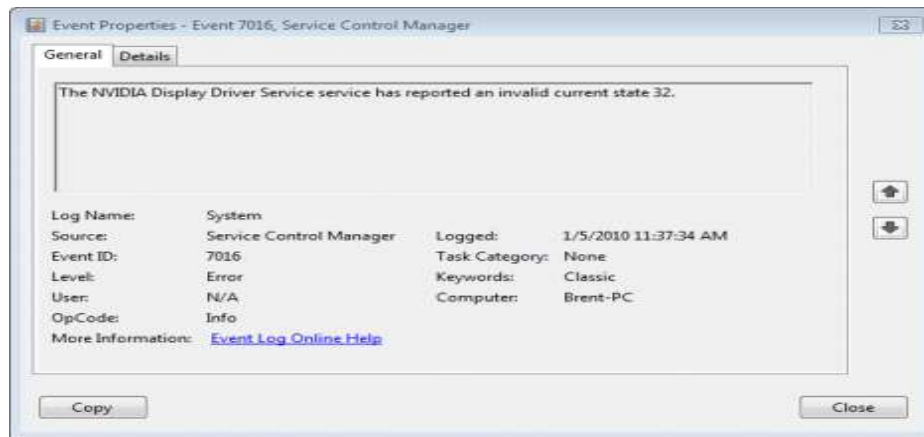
Event Properties - Event 7016, Service Control Manager

General Details

The NVIDIA Display Driver Service service has reported an invalid current state 32.

| | | | |
|---|---|---|---|
| Log Name: | System | | |
| Source: | Service Control Manager | Logged: | 1/5/2010 11:37:34 AM |
| Event ID: | 7016 | Task Category: | None |
| Level: | Error | Keywords: | Classic |
| User: | N/A | Computer: | Brent-PC |
| OpCode: | Info | | |
| More Information: | Event Log Online Help | | |

Copy

Close